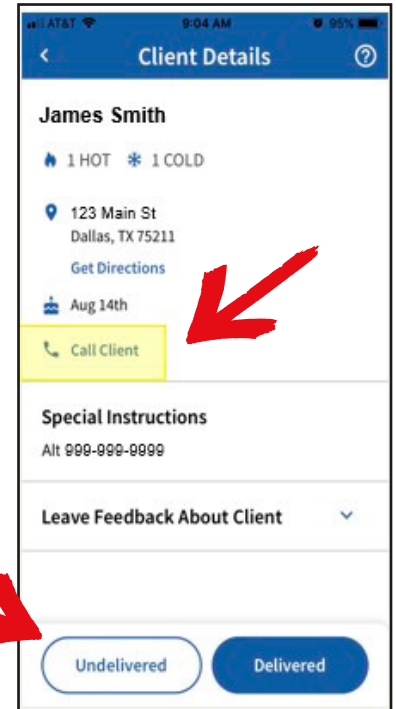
AT&T 9:04 AM 95%

<

Client Details

?

James Smith

1 HOT 1 COLD

123 Main St
Dallas, TX 75211

Get Directions

Aug 14th

Call Client

Special Instructions

Alt 999-999-9999

Leave Feedback About Client

Undelivered

Delivered